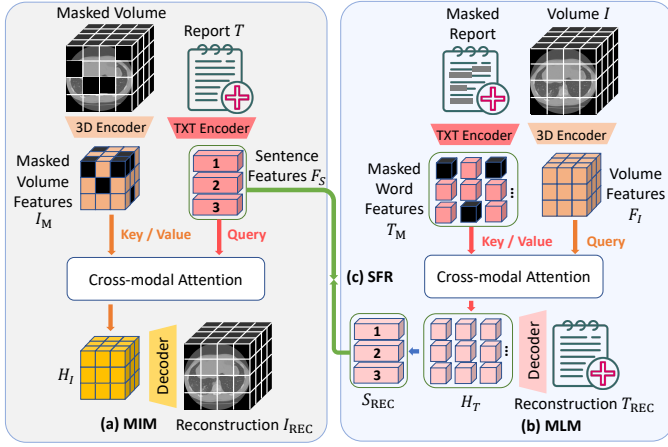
Masked Volume

Report $T$

3D Encoder

TXT Encoder

Masked Volume Features $I_{\mathrm{M}}$

1

2

3

Sentence Features $F_S$

Key / Value

Query

Cross-modal Attention

$H_I$

Decoder

(a) MIM

Reconstruction $I_{\mathrm{REC}}$

Masked Report

Volume $I$

TXT Encoder

3D Encoder

Masked Word Features $T_{\mathrm{M}}$

Volume Features $F_I$

Key / Value

Query

(c) SFR

Cross-modal Attention

1

2

3

$S_{\mathrm{REC}}$

$H_T$

Decoder

Reconstruction $T_{\mathrm{REC}}$

(b) MLM